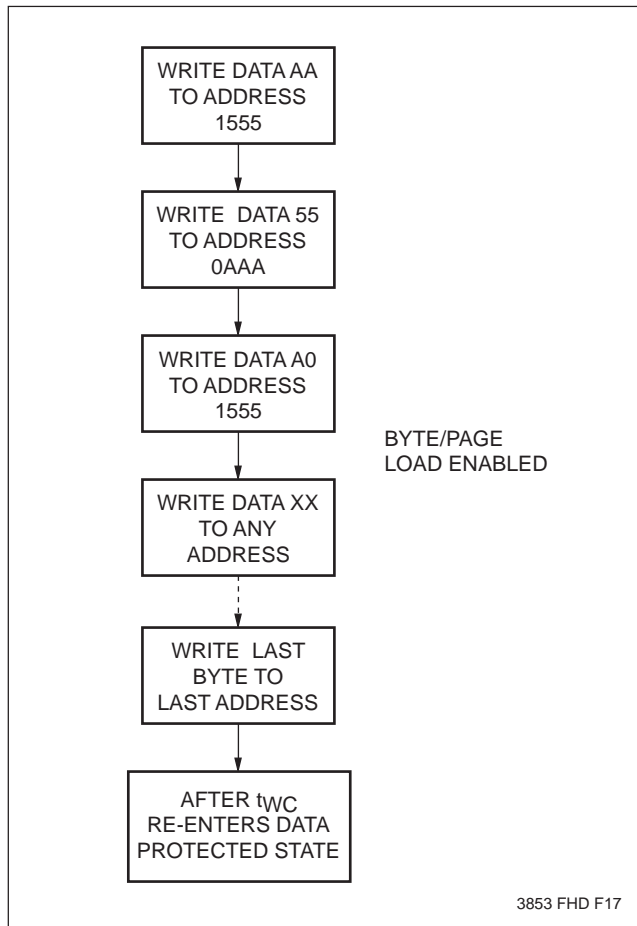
WRITE DATA AA TO ADDRESS 1555

WRITE DATA 55 TO ADDRESS 0AAA

WRITE DATA A0 TO ADDRESS 1555

BYTE/PAGE LOAD ENABLED

WRITE DATA XX TO ANY ADDRESS

WRITE LAST BYTE TO LAST ADDRESS

AFTER $t_{WC}$ RE-ENTERS DATA PROTECTED STATE

3853 FHD F17